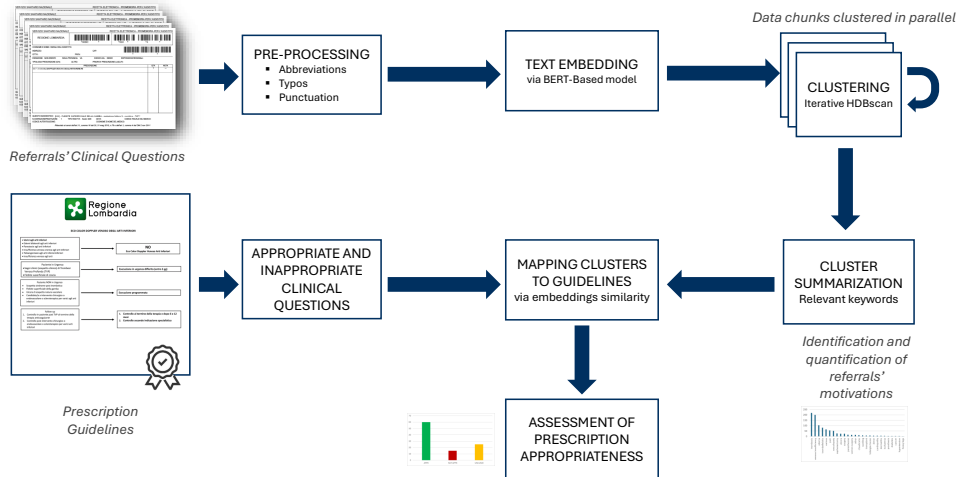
Referrals' Clinical Questions

PRE-PROCESSING
Abbreviations
Typos
Punctuation

TEXT EMBEDDING
via BERT-Based model

Data chunks clustered in parallel

CLUSTERING
Iterative HDBscan

Regione Lombardia

NO

Prescription Guidelines

APPROPRIATE AND INAPPROPRIATE CLINICAL QUESTIONS

MAPPING CLUSTERS TO GUIDELINES
via embeddings similarity

CLUSTER SUMMARIZATION
Relevant keywords

Identification and quantification of referrals' motivations

ASSESSMENT OF PRESCRIPTION APPROPRIATENESS